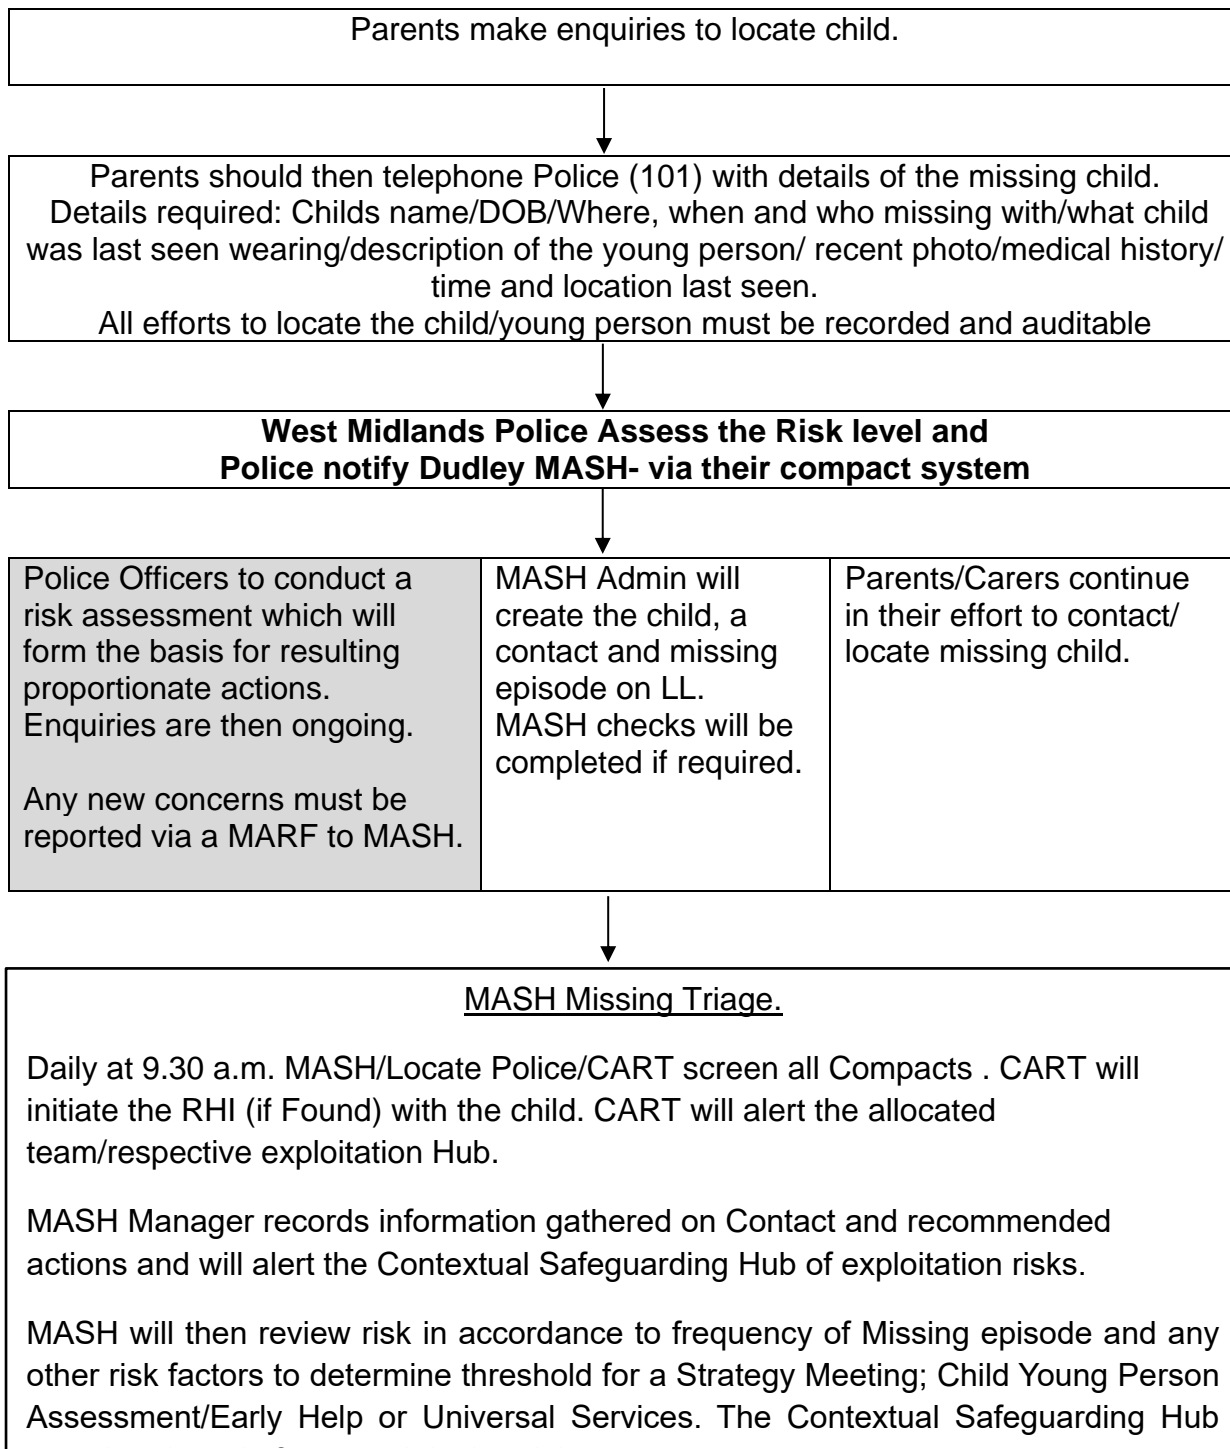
Parents make enquiries to locate child.

Parents should then telephone Police (101) with details of the missing child. Details required: Childs name/DOB/Where, when and who missing with/what child was last seen wearing/description of the young person/ recent photo/medical history/ time and location last seen.
All efforts to locate the child/young person must be recorded and auditable

**West Midlands Police Assess the Risk level and Police notify Dudley MASH- via their compact system**

| Police Officers to conduct a risk assessment which will form the basis for resulting proportionate actions. Enquiries are then ongoing. Any new concerns must be reported via a MARF to MASH. | MASH Admin will create the child, a contact and missing episode on LL. MASH checks will be completed if required. | Parents/Carers continue in their effort to contact/ locate missing child. |
|---|---|---|

MASH Missing Triage.

Daily at 9.30 a.m. MASH/Locate Police/CART screen all Compacts . CART will initiate the RHI (if Found) with the child. CART will alert the allocated team/respective exploitation Hub.

MASH Manager records information gathered on Contact and recommended actions and will alert the Contextual Safeguarding Hub of exploitation risks.

MASH will then review risk in accordance to frequency of Missing episode and any other risk factors to determine threshold for a Strategy Meeting; Child Young Person Assessment/Early Help or Universal Services. The Contextual Safeguarding Hub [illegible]